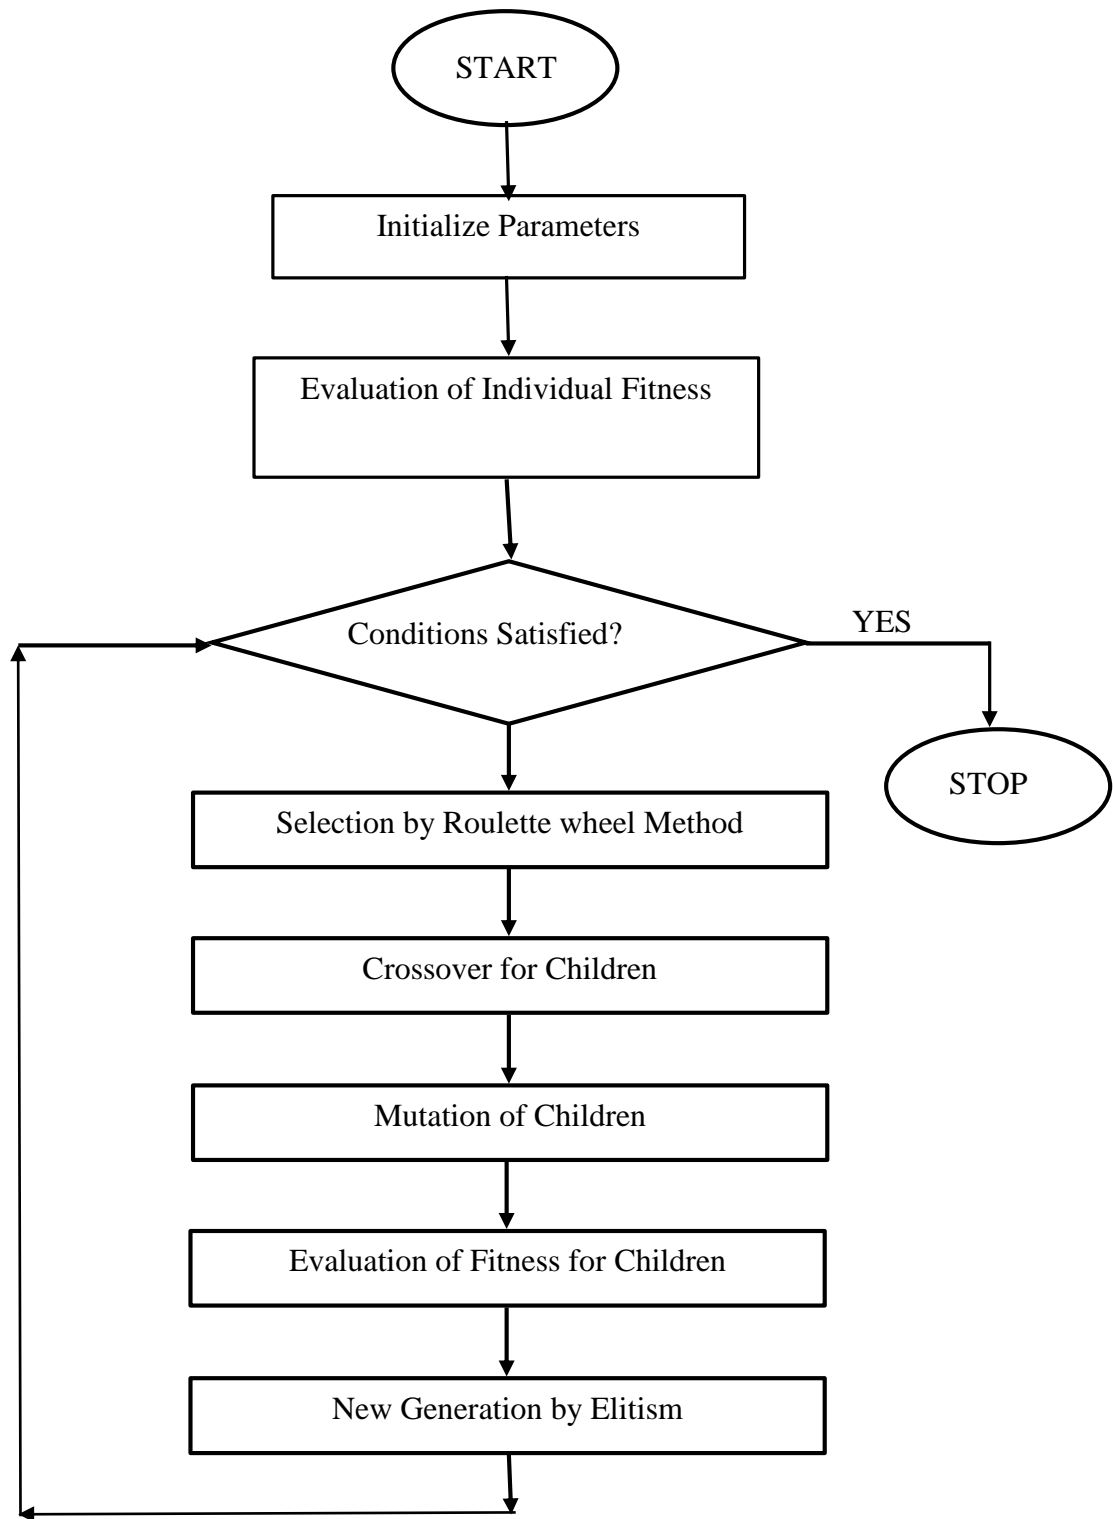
START

Initialize Parameters

Evaluation of Individual Fitness

Conditions Satisfied?

YES

STOP

Selection by Roulette wheel Method

Crossover for Children

Mutation of Children

Evaluation of Fitness for Children

New Generation by Elitism